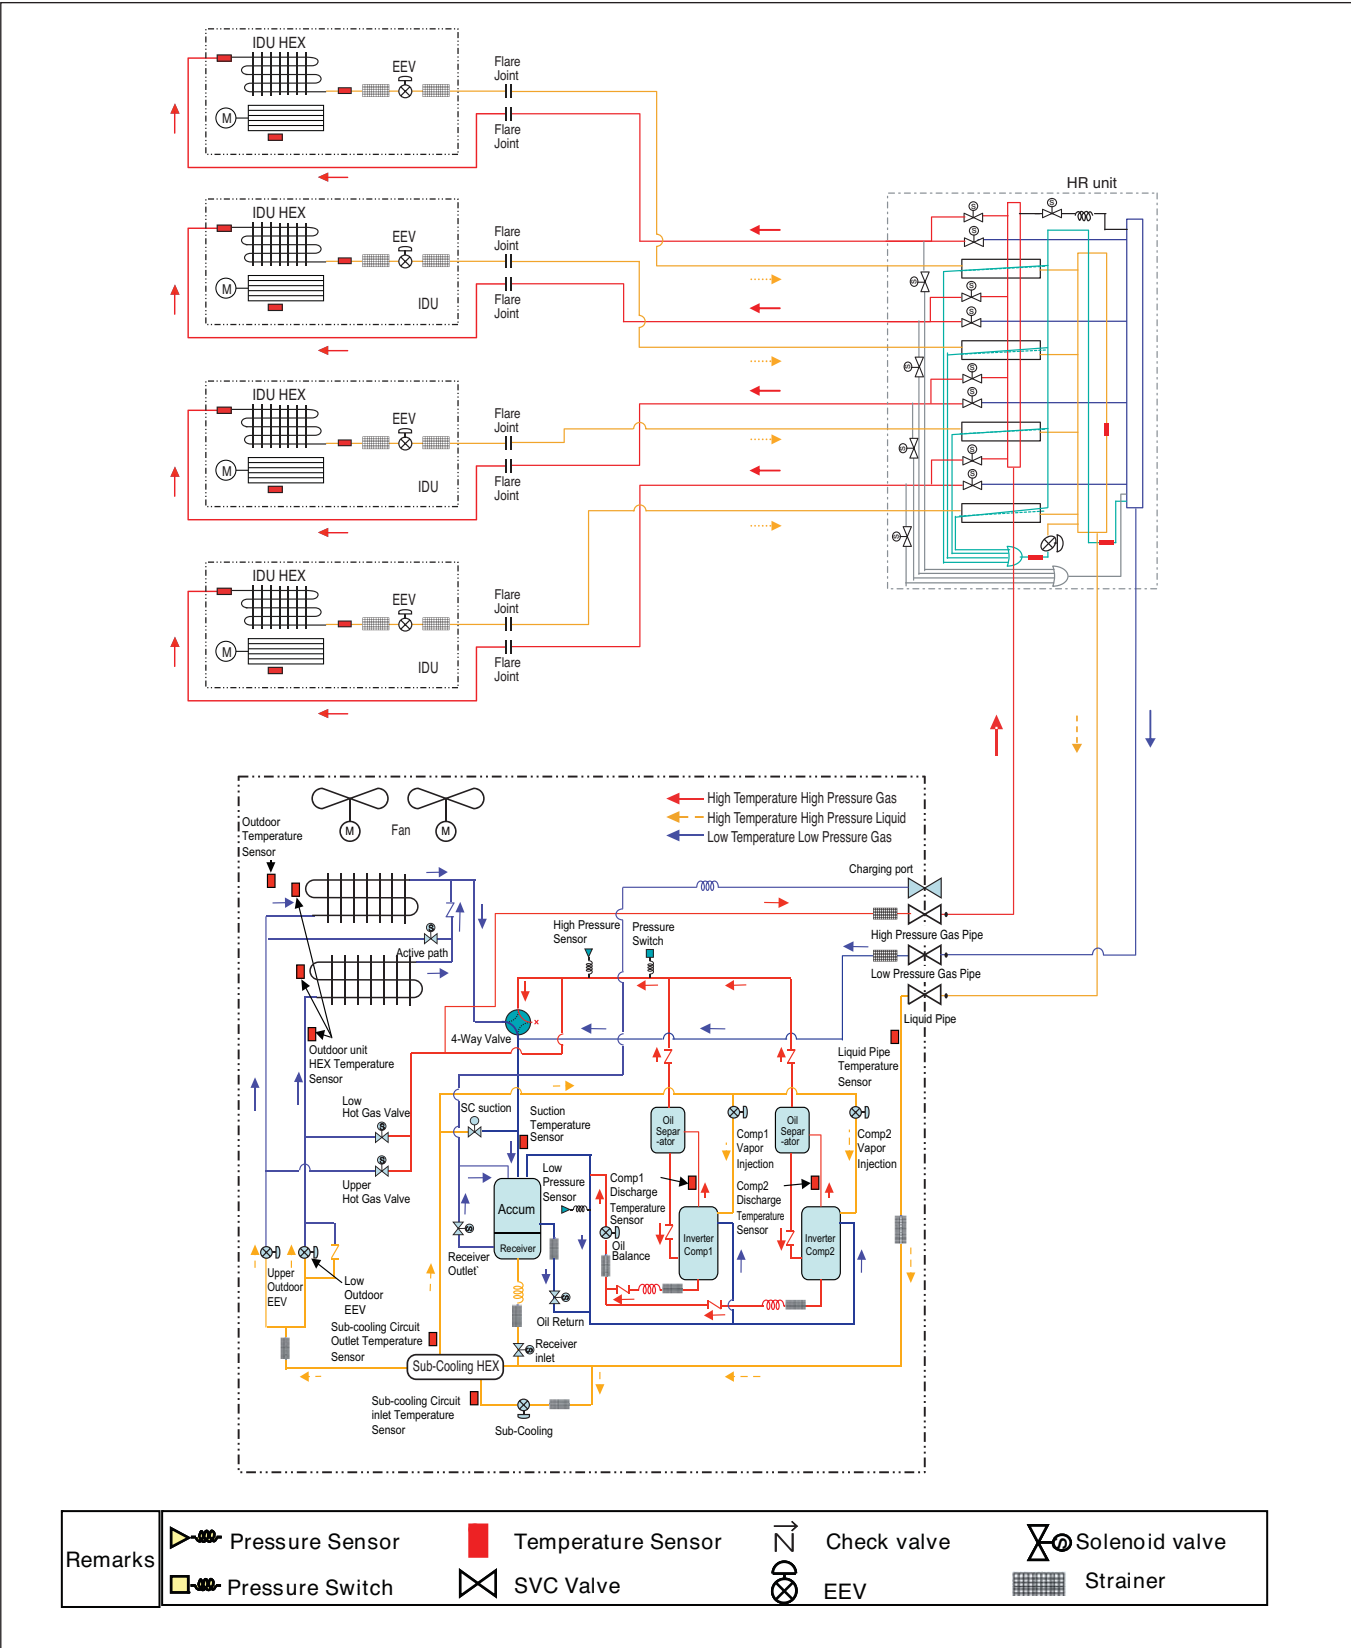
IDU HEX
EEV
Flare Joint
Flare Joint

IDU HEX
EEV
IDU
Flare Joint
Flare Joint

IDU HEX
EEV
IDU
Flare Joint
Flare Joint

IDU HEX
EEV
IDU
Flare Joint
Flare Joint

HR unit

Outdoor Temperature Sensor
Fan
High Temperature High Pressure Gas
High Temperature High Pressure Liquid
Low Temperature Low Pressure Gas
Charging port
High Pressure Sensor
Pressure Switch
High Pressure Gas Pipe
Low Pressure Gas Pipe
Liquid Pipe
Active path
4-Way Valve
Outdoor unit HEX Temperature Sensor
Liquid Pipe Temperature Sensor
Low Hot Gas Valve
SC suction
Suction Temperature Sensor
Oil Separ -ator
Comp1 Vapor Injection
Oil Separ -ator
Comp2 Vapor Injection
Upper Hot Gas Valve
Low Pressure Sensor
Accum
Receiver
Comp1 Discharge Temperature Sensor
Oil Balance
Inverter Comp1
Comp2 Discharge Temperature Sensor
Inverter Comp2
Receiver Outlet
Upper Outdoor EEV
Low Outdoor EEV
Sub-cooling Circuit Outlet Temperature Sensor
Oil Return
Receiver inlet
Sub-Cooling HEX
Sub-cooling Circuit inlet Temperature Sensor
Sub-Cooling

| Remarks | Pressure Sensor | Temperature Sensor | Check valve | Solenoid valve |
|---|---|---|---|---|
| | Pressure Switch | SVC Valve | EEV | Strainer |